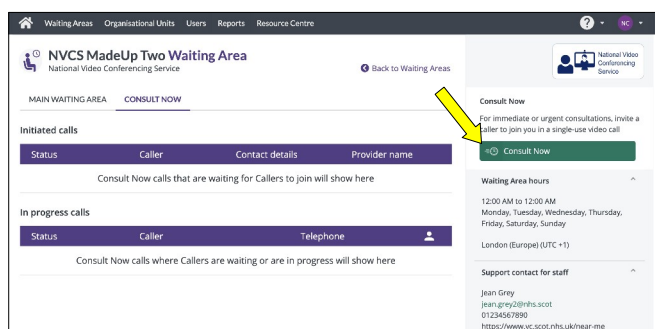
Waiting Areas Organisational Units Users Reports Resource Centre

NC

NVCS MadeUp Two Waiting Area
National Video Conferencing Service

Back to Waiting Areas

National Video Conferencing Service

MAIN WAITING AREA CONSULT NOW

Initiated calls

| Status | Caller | Contact details | Provider name |
|---|---|---|---|
| Consult Now calls that are waiting for Callers to join will show here | | | |

In progress calls

| Status | Caller | Telephone | |
|---|---|---|---|
| Consult Now calls where Callers are waiting or are in progress will show here | | | |

Consult Now

For immediate or urgent consultations, invite a caller to join you in a single-use video call

Consult Now

Waiting Area hours

12:00 AM to 12:00 AM
Monday, Tuesday, Wednesday, Thursday, Friday, Saturday, Sunday

London (Europe) (UTC +1)

Support contact for staff

Jean Grey
jean.grey2@nhs.scot
01234567890
https://www.vc.scot.nhs.uk/near-me